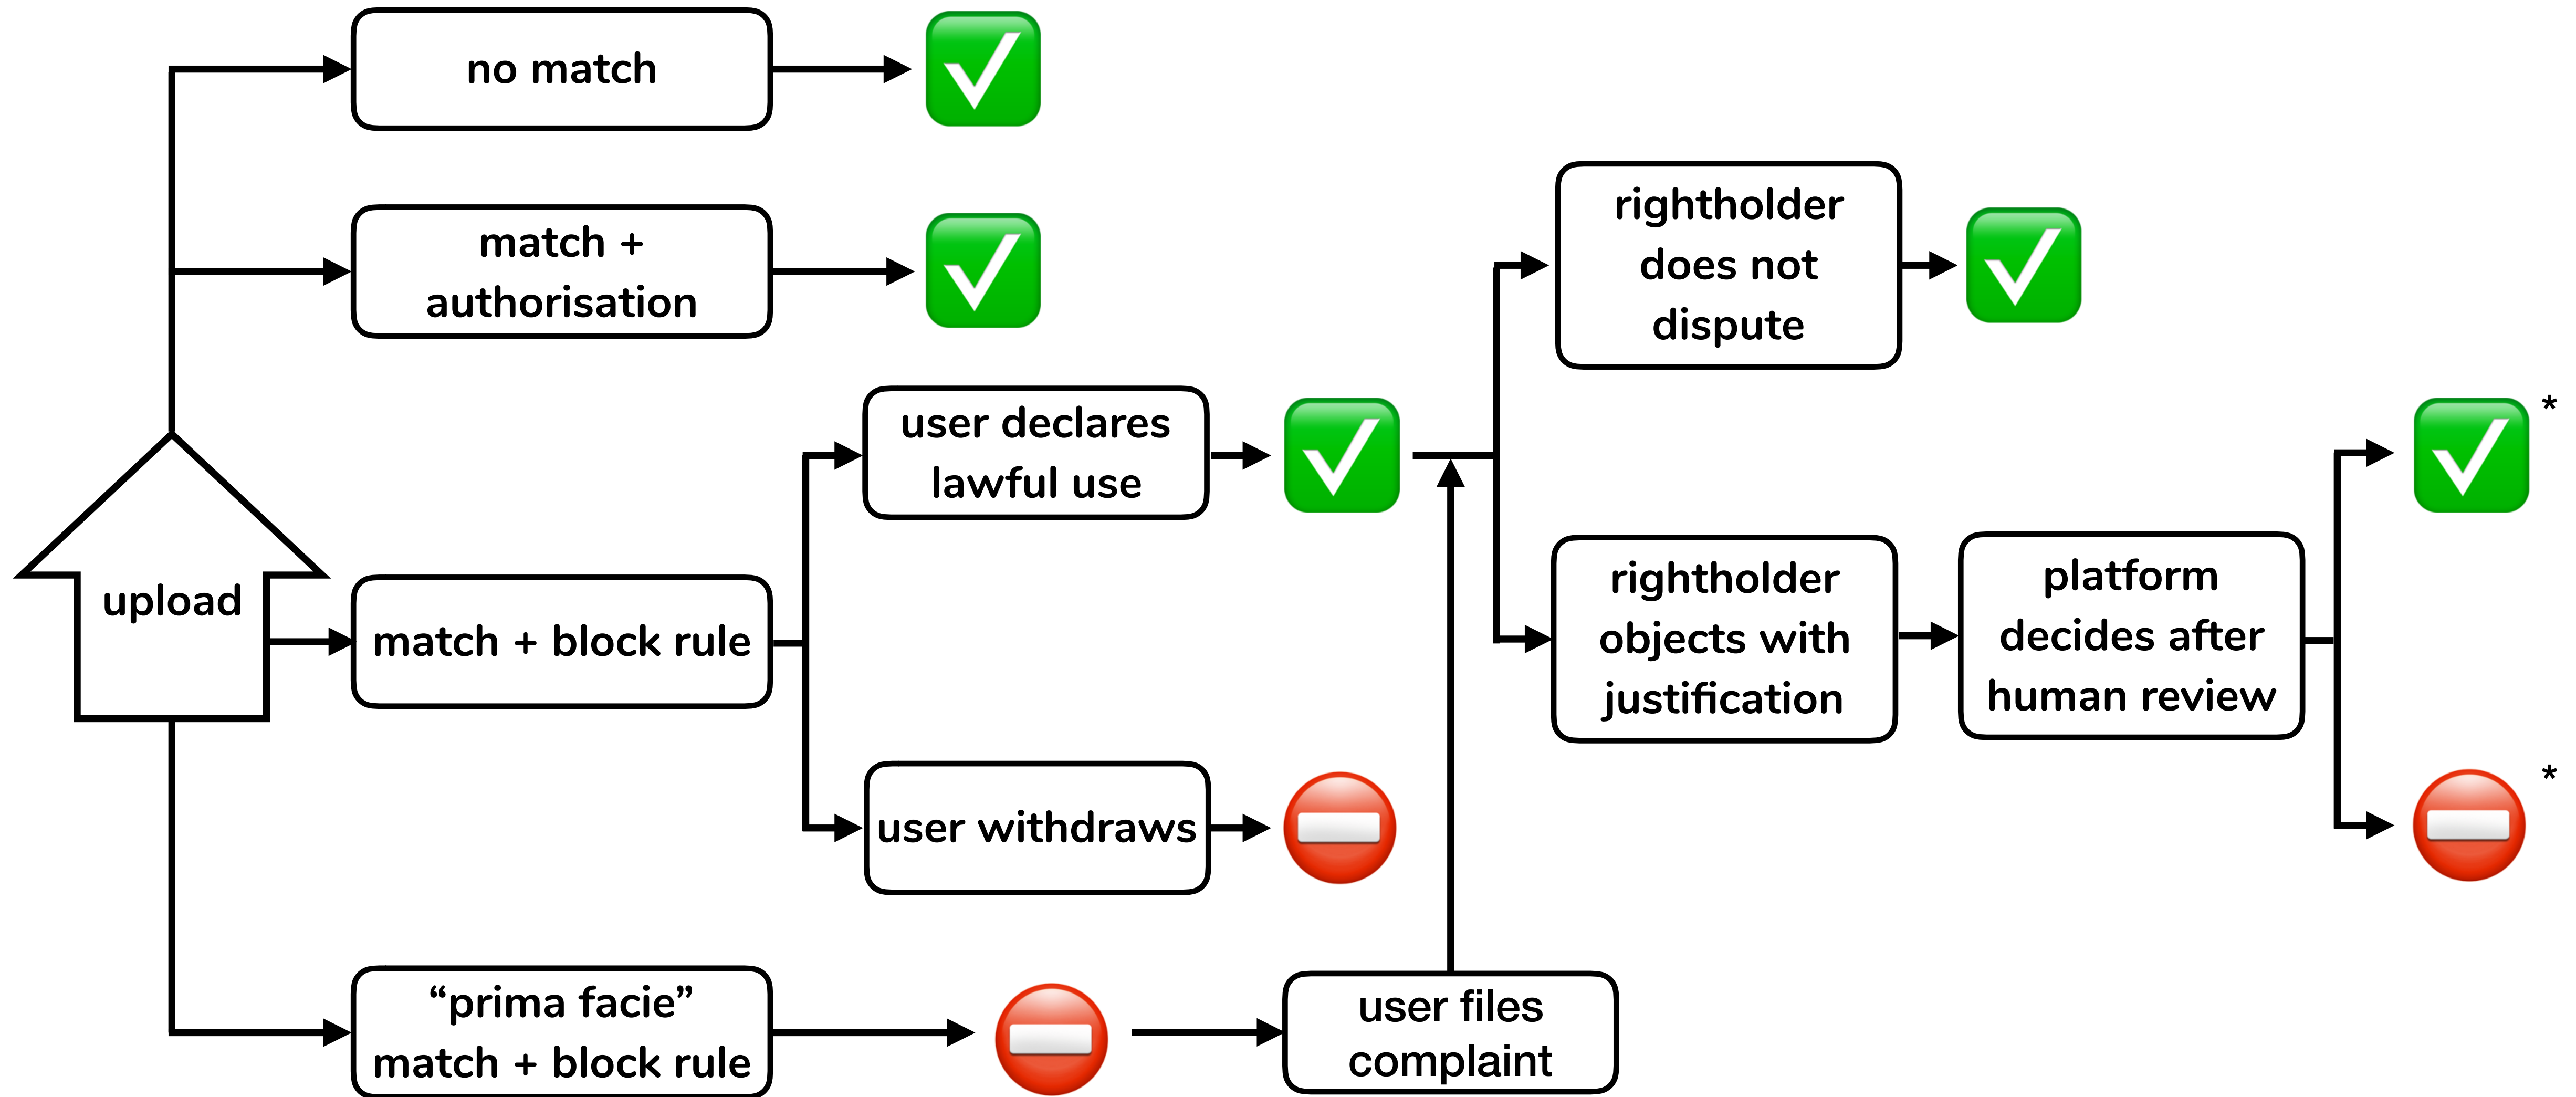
no match

match + authorisation

upload

match + block rule

user declares lawful use

user withdraws

rightholder does not dispute

rightholder objects with justification

platform decides after human review

*

*

“prima facie” match + block rule

user files complaint